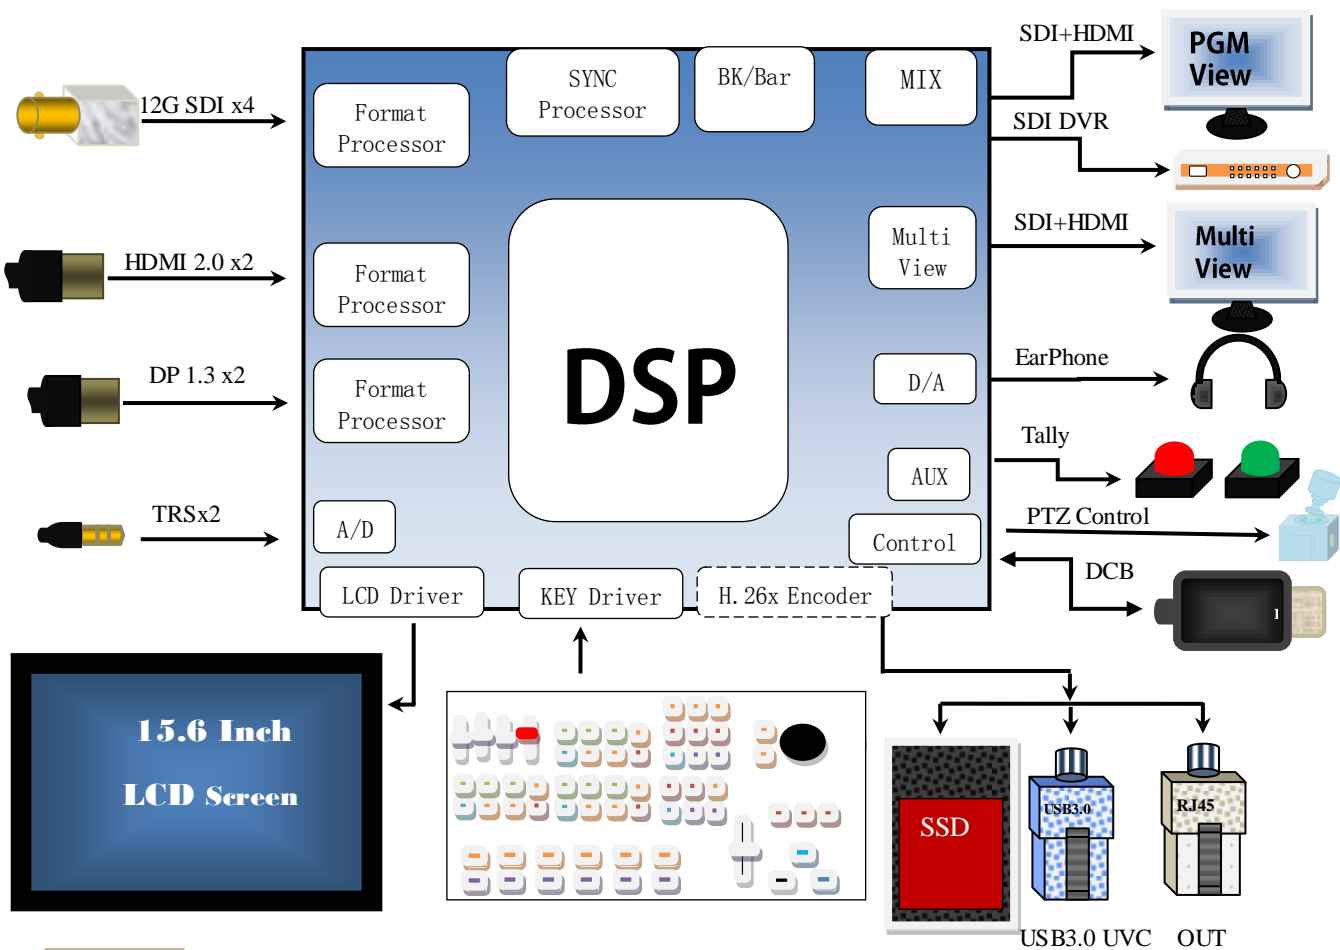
12G SDI x4

HDMI 2.0 x2

DP 1.3 x2

TRSx2

Format Processor

Format Processor

Format Processor

A/D

SYNC Processor

BK/Bar

MIX

Multi View

D/A

AUX

Control

DSP

LCD Driver

KEY Driver

H.26x Encoder

SDI+HDMI

PGM View

SDI DVR

SDI+HDMI

Multi View

EarPhone

Tally

PTZ Control

DCB

15.6 Inch

LCD Screen

SSD

USB3.0

RJ45

USB3.0 UVC

OUT